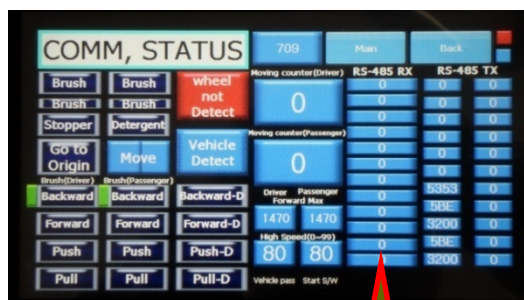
COMM, STATUS

709

Main

Back

Brush

Brush

Brush

Brush

wheel not Detect

Stopper

Detergent

Go to Origin

Move

Vehicle Detect

Brush(Driver)

Brush(Passenger)

Backward

Backward

Backward-D

Forward

Forward

Forward-D

Push

Push

Push-D

Pull

Pull

Pull-D

Moving counter(Driver)

0

Moving counter(Passenger)

0

Driver Forward Max

Passenger

1470

1470

High Speed(0~99)

80

80

Vehicle pass

Start S/W

RS-485 RX

0
0
0
0
0
0
0
0
0
0
0
0

RS-485 TX

0
0
0
0
0
0
5353
5BE
3200
5BE
3200

0
0
0
0
0
0
0
0
0
0
0